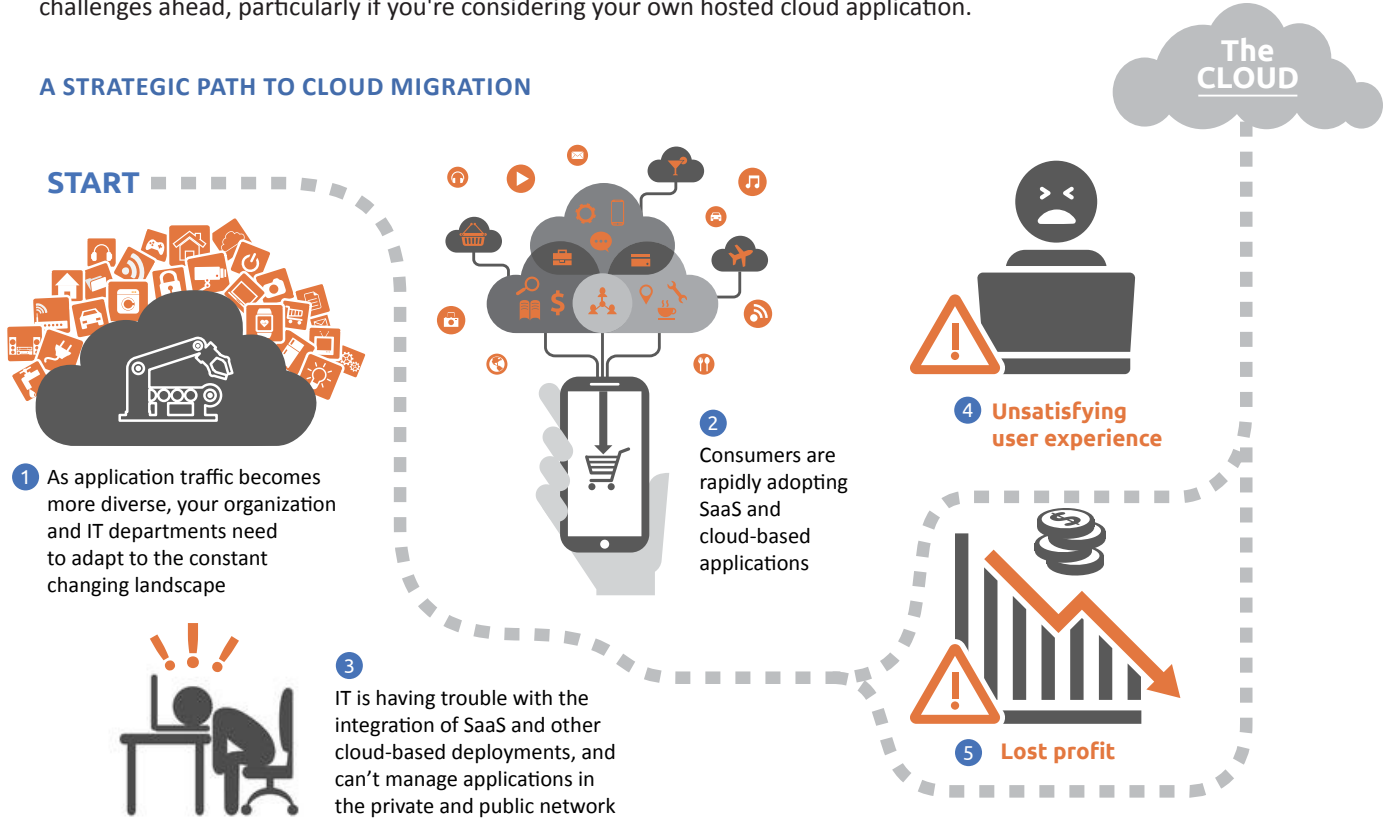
challenges ahead, particularly if you're considering your own hosted cloud application.

The CLOUD

A STRATEGIC PATH TO CLOUD MIGRATION

START

1 As application traffic becomes more diverse, your organization and IT departments need to adapt to the constant changing landscape

2 Consumers are rapidly adopting SaaS and cloud-based applications

3 IT is having trouble with the integration of SaaS and other cloud-based deployments, and can't manage applications in the private and public network

4 Unsatisfying user experience

5 Lost profit